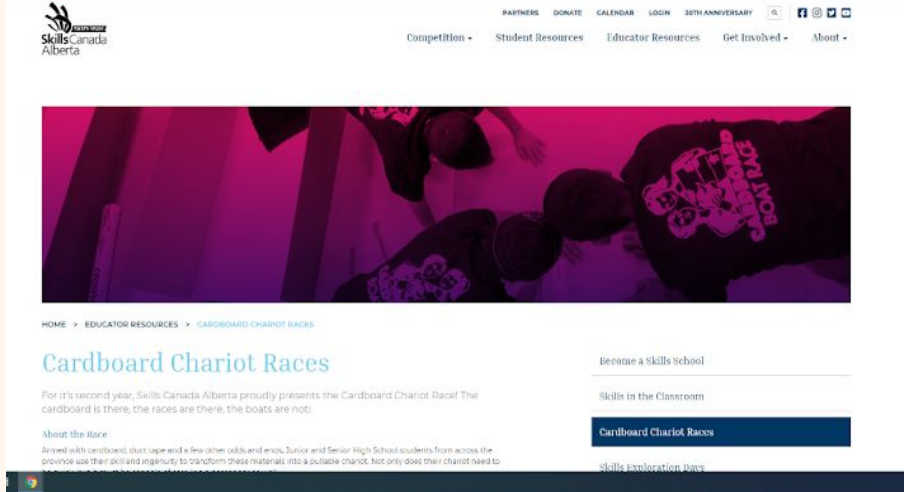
Skills Canada Alberta

PARTNERS DONATE CALENDAR LOGIN 30TH ANNIVERSARY

Competition ▾ Student Resources Educator Resources Get Involved ▾ About ▾

CARDBOARD BOAT RACE

HOME > EDUCATOR RESOURCES > CARDBOARD CHARIOT RACES

Cardboard Chariot Races

For it's second year, Skills Canada Alberta proudly presents the Cardboard Chariot Race! The cardboard is there, the races are there, the boats are not!

About the Race

Armed with cardboard, duct tape and a few other odds and ends, Junior and Senior High School students from across the province use their skill and ingenuity to transform these materials into a pullable chariot. Not only does their chariot need to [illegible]

Become a Skills School

Skills in the Classroom

Cardboard Chariot Races

Skills Exploration Days